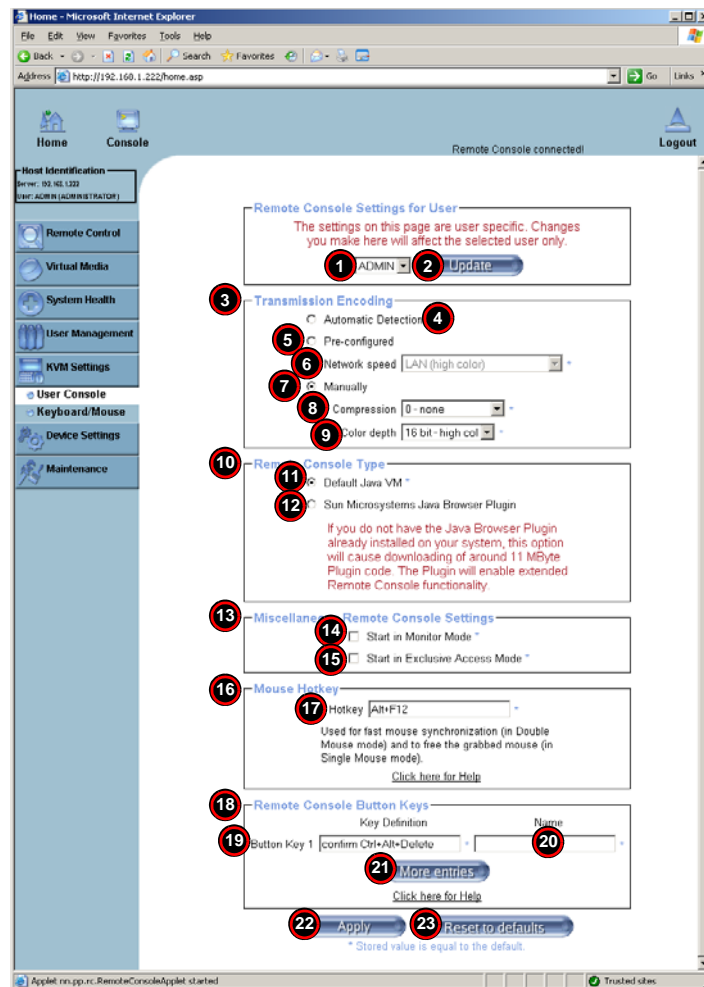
Home - Microsoft Internet Explorer

File Edit View Favorites Tools Help

Back Search Favorites

Address http://192.168.1.222/home.asp Go Links

Home Console Logout

Remote Console connected!

Host Identification
Server: 192.168.1.222
User: ADMIN (ADMINISTRATOR)

Remote Control
Virtual Media
System Health
User Management
KVM Settings
User Console
Keyboard/Mouse
Device Settings
Maintenance

Remote Console Settings for User

The settings on this page are user specific. Changes you make here will affect the selected user only.

1 ADMIN 2 Update

3 Transmission Encoding
Automatic Detection 4
5 Pre-configured
6 Network speed LAN (high color) *
7 Manually
8 Compression 0 - none *
9 Color depth 16 bit - high col *

10 Remote Console Type
11 Default Java VM *
12 Sun Microsystems Java Browser Plugin
If you do not have the Java Browser Plugin already installed on your system, this option will cause downloading of around 11 MByte Plugin code. The Plugin will enable extended Remote Console functionality.

13 Miscellaneous Remote Console Settings
14 Start in Monitor Mode *
15 Start in Exclusive Access Mode *

16 Mouse Hotkey
17 Hotkey Alt+F12 *
Used for fast mouse synchronization (in Double Mouse mode) and to free the grabbed mouse (in Single Mouse mode).
Click here for Help

18 Remote Console Button Keys
Key Definition Name
19 Button Key 1 confirm Ctrl+Alt+Delete * 20 *
21 More entries
Click here for Help

22 Apply 23 Reset to defaults
* Stored value is equal to the default.

Applet nn.pp.rc.RemoteConsoleApplet started
Trusted sites